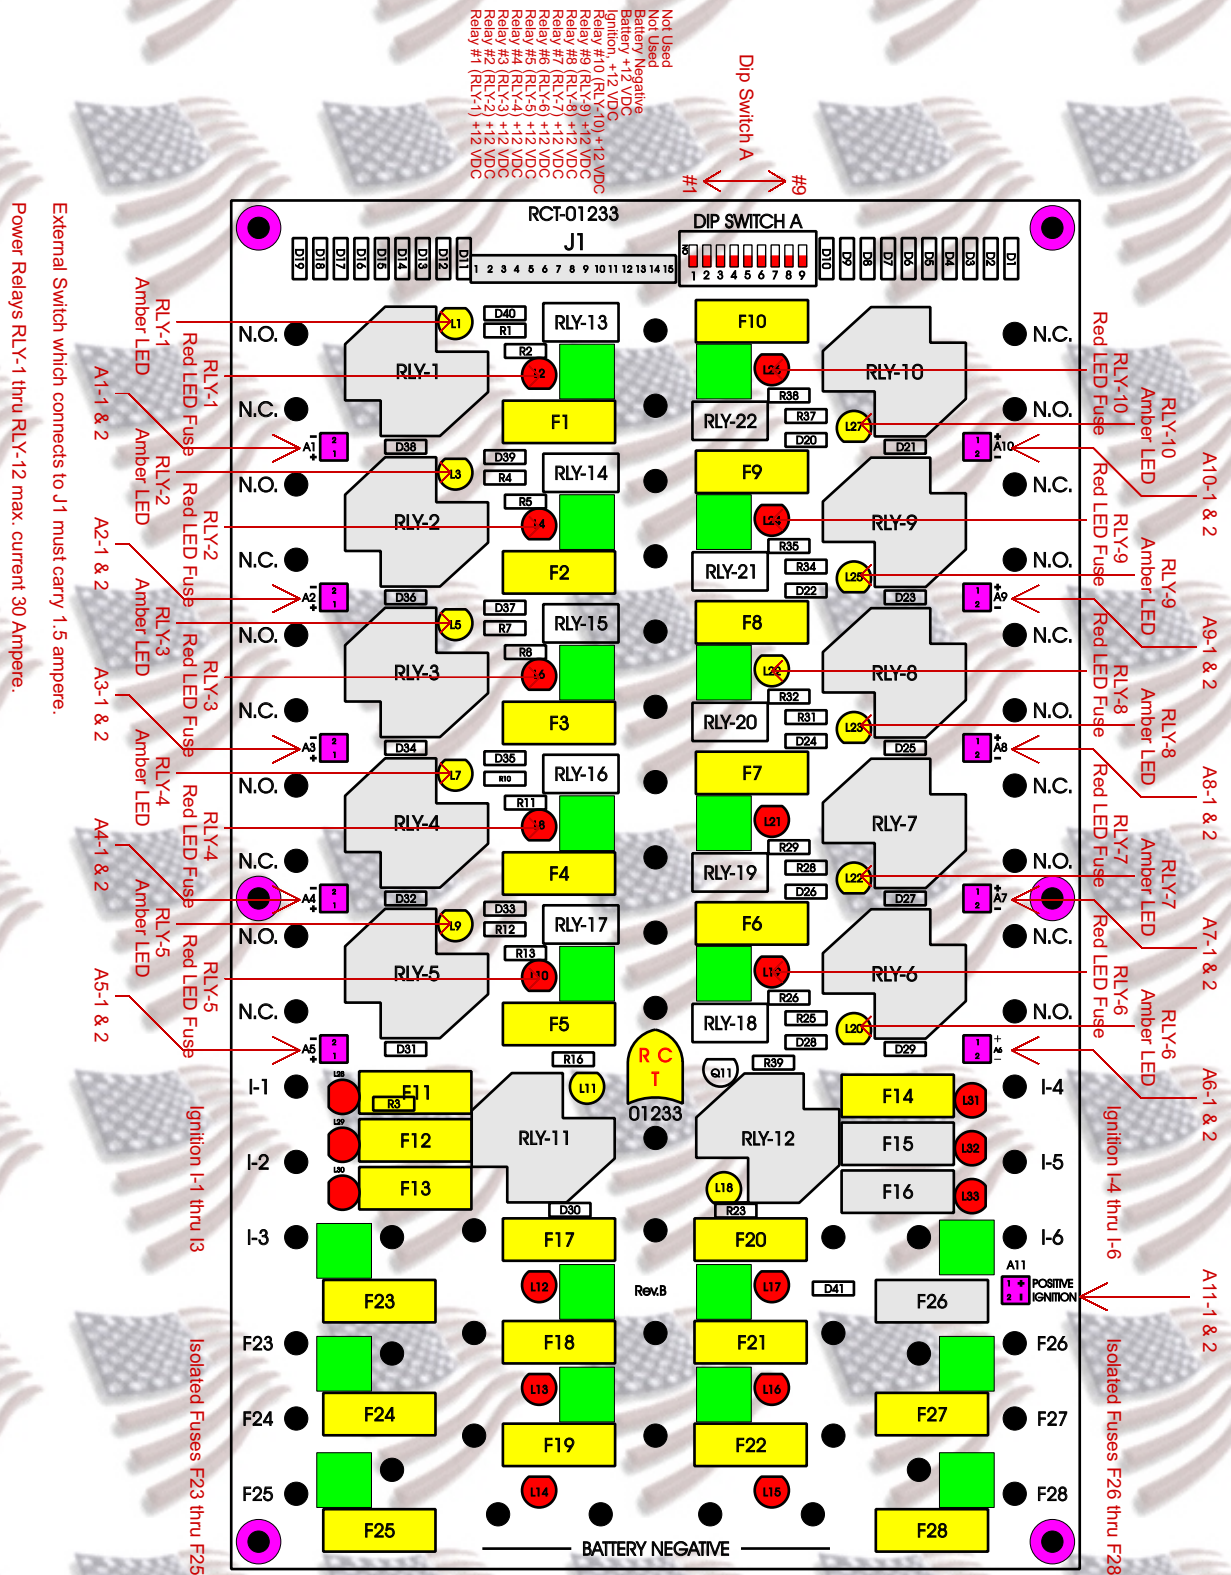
Not Used
Not Used
Battery Negative
Ignition +12 VDC
Relay #10 (RLY-10) +12 VDC
Relay #9 (RLY-9) +12 VDC
Relay #8 (RLY-8) +12 VDC
Relay #7 (RLY-7) +12 VDC
Relay #6 (RLY-6) +12 VDC
Relay #5 (RLY-5) +12 VDC
Relay #4 (RLY-4) +12 VDC
Relay #3 (RLY-3) +12 VDC
Relay #2 (RLY-2) +12 VDC
Relay #1 (RLY-1) +12 VDC

Dip Switch A
#1 #9

Power Relays RLY-1 thru RLY-12 max. current 30 Ampere.

External Switch which connects to J1 must carry 1.5 ampere.

RCT-01233
J1
DIP SWITCH A
D19 D18 D17 D16 D15 D14 D13 D12 D11
1 2 3 4 5 6 7 8 9 10 11 12 13 14 15
1 2 3 4 5 6 7 8 9
D10 D9 D8 D7 D6 D5 D4 D3 D2 D1

RLY-1 Amber LED
RLY-1 Red LED Fuse
A1-1 & 2
RLY-2 Amber LED
RLY-2 Red LED Fuse
A2-1 & 2
RLY-3 Amber LED
RLY-3 Red LED Fuse
A3-1 & 2
RLY-4 Amber LED
RLY-4 Red LED Fuse
A4-1 & 2
RLY-5 Amber LED
RLY-5 Red LED Fuse
A5-1 & 2

N.O. L1 D40 R1 RLY-13 F10 N.C.
RLY-1 R2 L2 L26 RLY-10
N.C. F1 R38 RLY-22 R37 D20 L27 N.O.
A1 D38 D21 A10
N.O. L3 D39 R4 RLY-14 F9 N.C.
RLY-2 R5 L4 L24 RLY-9
N.C. F2 R35 RLY-21 R34 D22 L25 N.O.
A2 D36 D23 A9
N.O. L5 D37 R7 RLY-15 F8 N.C.
RLY-3 R8 L6 L22 RLY-8
N.C. F3 R32 RLY-20 R31 D24 L23 N.O.
A3 D34 D25 A8
N.O. L7 D35 R10 RLY-16 F7 N.C.
RLY-4 R11 L8 L21 RLY-7
N.C. F4 R29 RLY-19 R28 D26 L22 N.O.
A4 D32 D27 A7
N.O. L9 D33 R12 RLY-17 F6 N.C.
RLY-5 R13 L10 L19 RLY-6
N.C. F5 R26 RLY-18 R25 D28 L20 N.O.
A5 D31 D29 A6

RLY-10 Red LED Fuse
RLY-10 Amber LED
A10-1 & 2
RLY-9 Red LED Fuse
RLY-9 Amber LED
A9-1 & 2
RLY-8 Red LED Fuse
RLY-8 Amber LED
A8-1 & 2
RLY-7 Red LED Fuse
RLY-7 Amber LED
A7-1 & 2
RLY-6 Red LED Fuse
RLY-6 Amber LED
A6-1 & 2

R16 R C T 01233 Q11 R39
I-1 L28 F11 R3 L11 RLY-11 RLY-12 F14 L31 I-4
I-2 L29 F12 F15 L32 I-5
L30 F13 L18 F16 L33
D30 R23
I-3 F17 F20 I-6
A11
F23 L12 Rev.B L17 D41 F26 POSITIVE IGNITION
F23 F18 F21 F26
F24 L13 L16 F27
F24 F19 F22 F27
F25 L14 L15 F28
F25 F28
BATTERY NEGATIVE

Ignition I-1 thru I3
Isolated Fuses F23 thru F25
Ignition I-4 thru I-6
Isolated Fuses F26 thru F28
A11-1 & 2